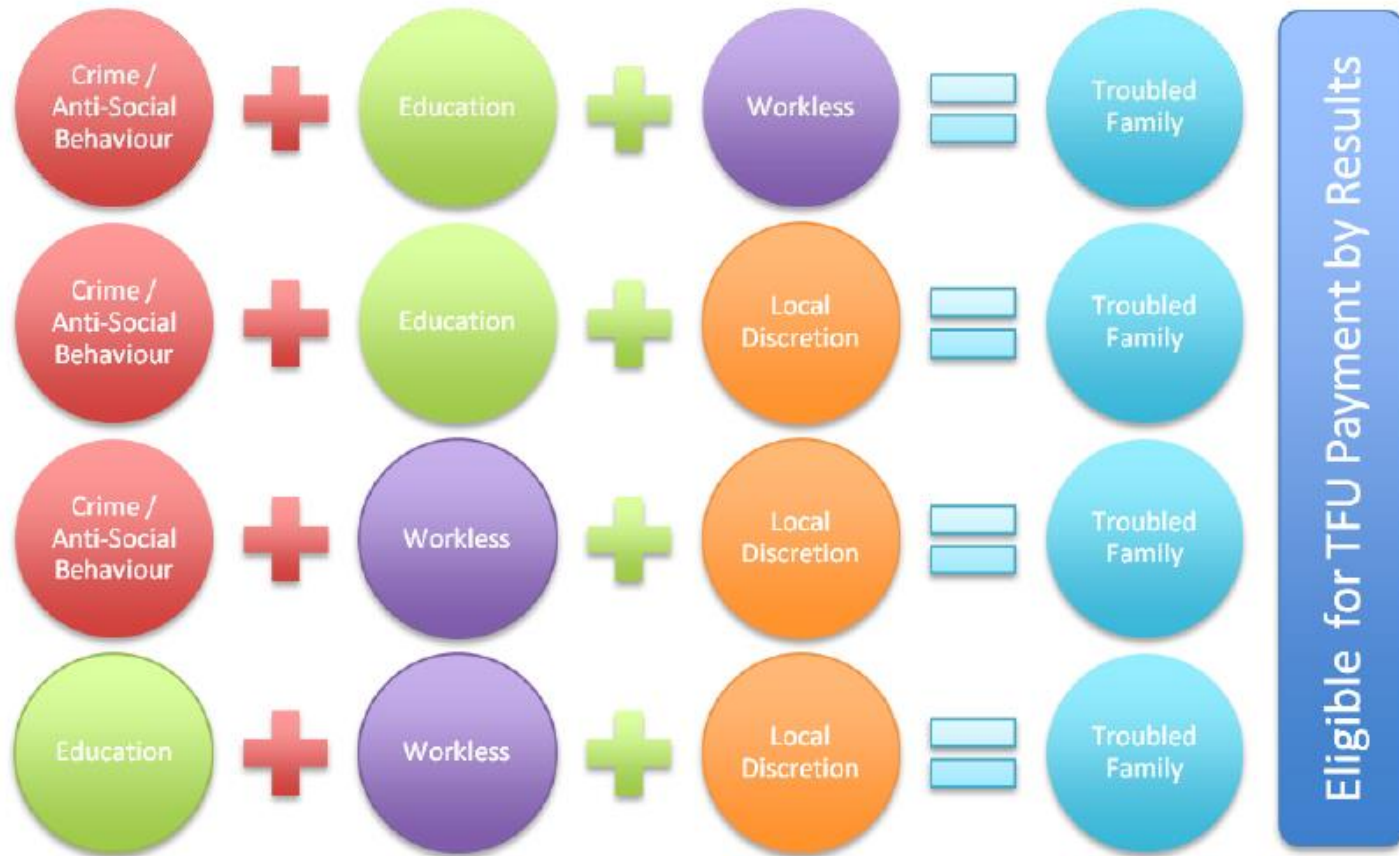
Crime / Anti-Social Behaviour

Education

Workless

Troubled Family

Crime / Anti-Social Behaviour

Education

Local Discretion

Troubled Family

Crime / Anti-Social Behaviour

Workless

Local Discretion

Troubled Family

Education

Workless

Local Discretion

Troubled Family

Eligible for TFU Payment by Results